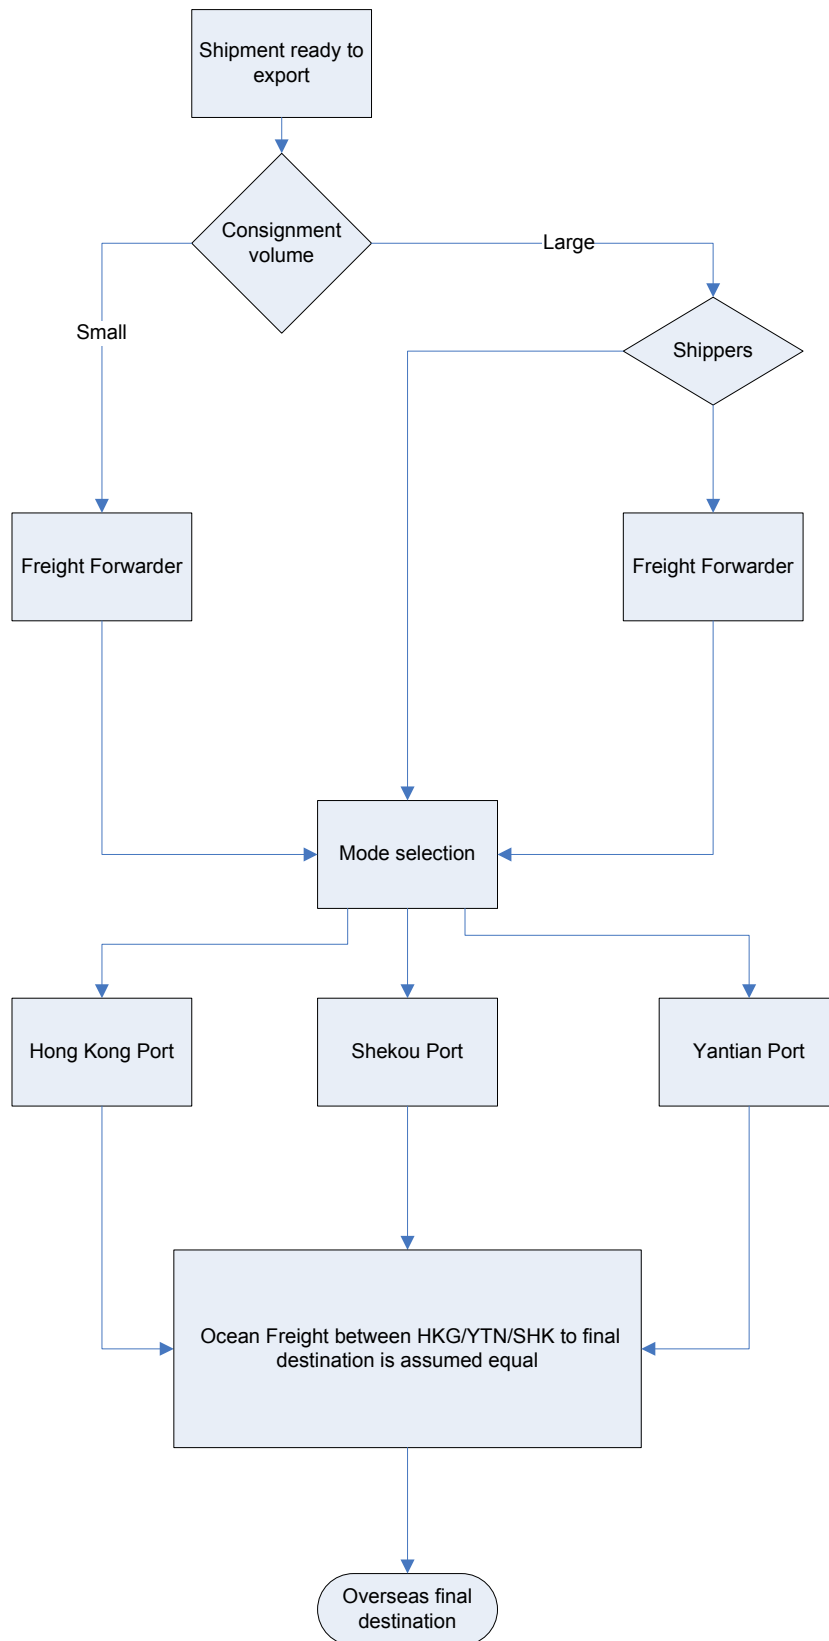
Shipment ready to export

Consignment volume

Large

Small

Shippers

Freight Forwarder

Freight Forwarder

Mode selection

Hong Kong Port

Shekou Port

Yantian Port

Ocean Freight between HKG/YTN/SHK to final destination is assumed equal

Overseas final destination